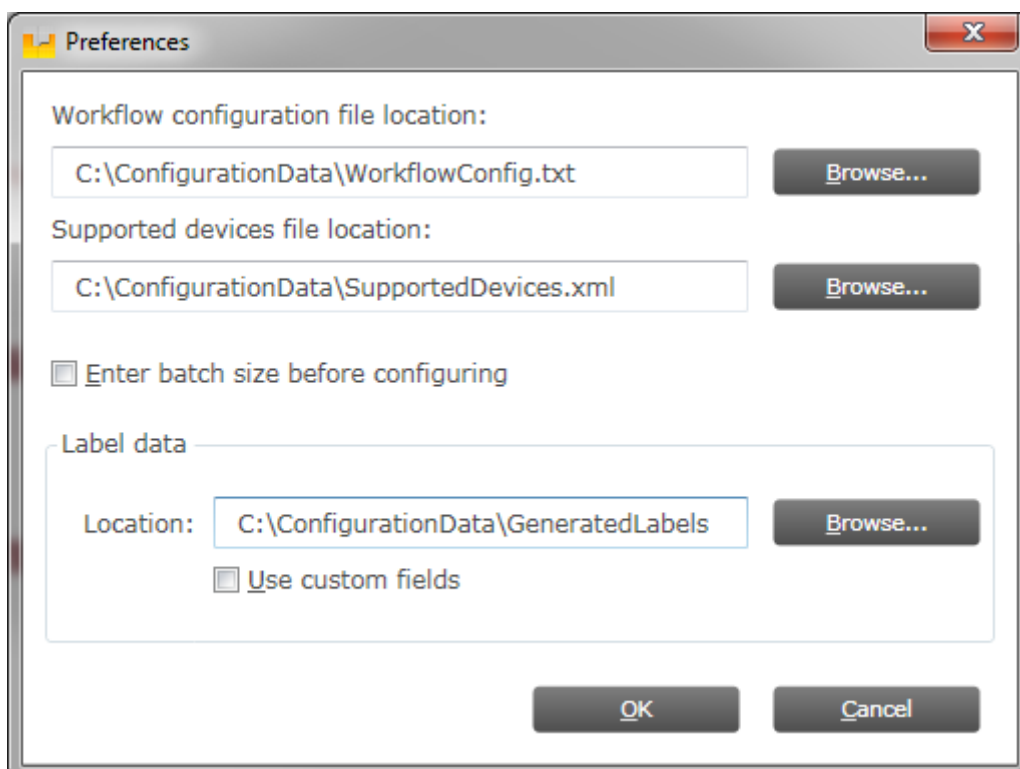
Preferences

X

Workflow configuration file location:

C:\ConfigurationData\WorkflowConfig.txt

Browse...

Supported devices file location:

C:\ConfigurationData\SupportedDevices.xml

Browse...

Enter batch size before configuring

Label data

Location: C:\ConfigurationData\GeneratedLabels

Browse...

Use custom fields

OK

Cancel